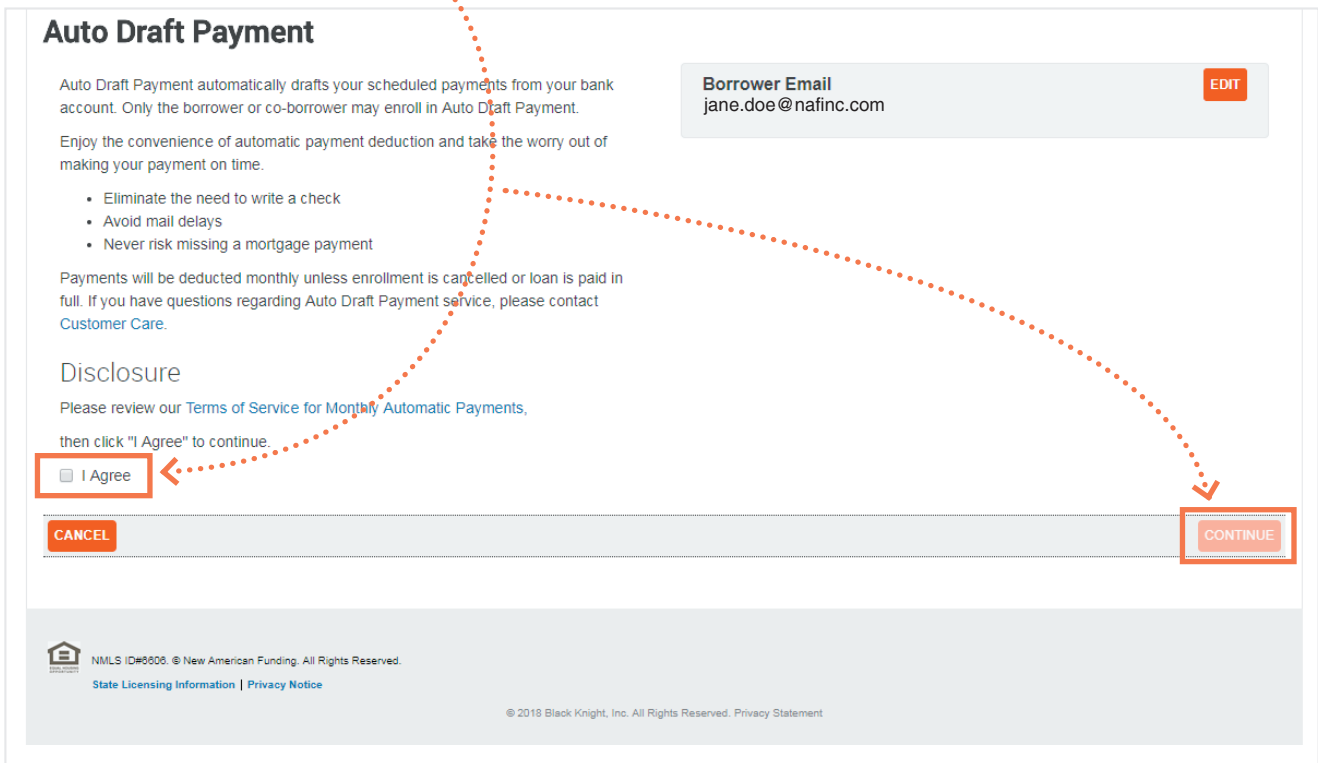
Auto Draft Payment

Auto Draft Payment automatically drafts your scheduled payments from your bank account. Only the borrower or co-borrower may enroll in Auto Draft Payment.

Enjoy the convenience of automatic payment deduction and take the worry out of making your payment on time.

- Eliminate the need to write a check
- Avoid mail delays
- Never risk missing a mortgage payment

Payments will be deducted monthly unless enrollment is cancelled or loan is paid in full. If you have questions regarding Auto Draft Payment service, please contact Customer Care.

Borrower Email
jane.doe@nafinc.com
EDIT

Disclosure

Please review our Terms of Service for Monthly Automatic Payments,

then click "I Agree" to continue.

I Agree

CANCEL

CONTINUE

NMLS ID#6606. © New American Funding. All Rights Reserved.
State Licensing Information | Privacy Notice

© 2018 Black Knight, Inc. All Rights Reserved. Privacy Statement